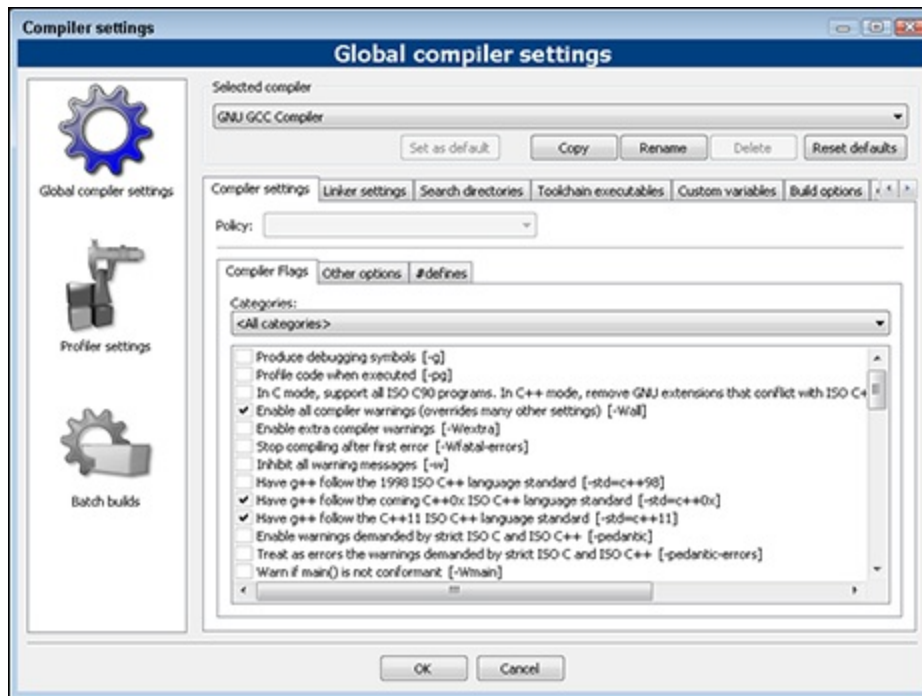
Compiler settings

Global compiler settings

Global compiler settings

Profiler settings

Batch builds

Selected compiler

GNU GCC Compiler

Set as default | Copy | Rename | Delete | Reset defaults

Compiler settings | Linker settings | Search directories | Toolchain executables | Custom variables | Build options

Policy:

Compiler Flags | Other options | #defines

Categories:

<All categories>

Produce debugging symbols [-g]
Profile code when executed [-pg]
In C mode, support all ISO C90 programs. In C++ mode, remove GNU extensions that conflict with ISO C
✔ Enable all compiler warnings (overrides many other settings) [-Wall]
Enable extra compiler warnings [-Wextra]
Stop compiling after first error [-Wfatal-errors]
Inhibit all warning messages [-w]
Have g++ follow the 1998 ISO C++ language standard [-std=c++98]
✔ Have g++ follow the coming C++0x ISO C++ language standard [-std=c++0x]
✔ Have g++ follow the C++11 ISO C++ language standard [-std=c++11]
Enable warnings demanded by strict ISO C and ISO C++ [-pedantic]
Treat as errors the warnings demanded by strict ISO C and ISO C++ [-pedantic-errors]
Warn if main() is not conformant [-Wmain]

OK | Cancel